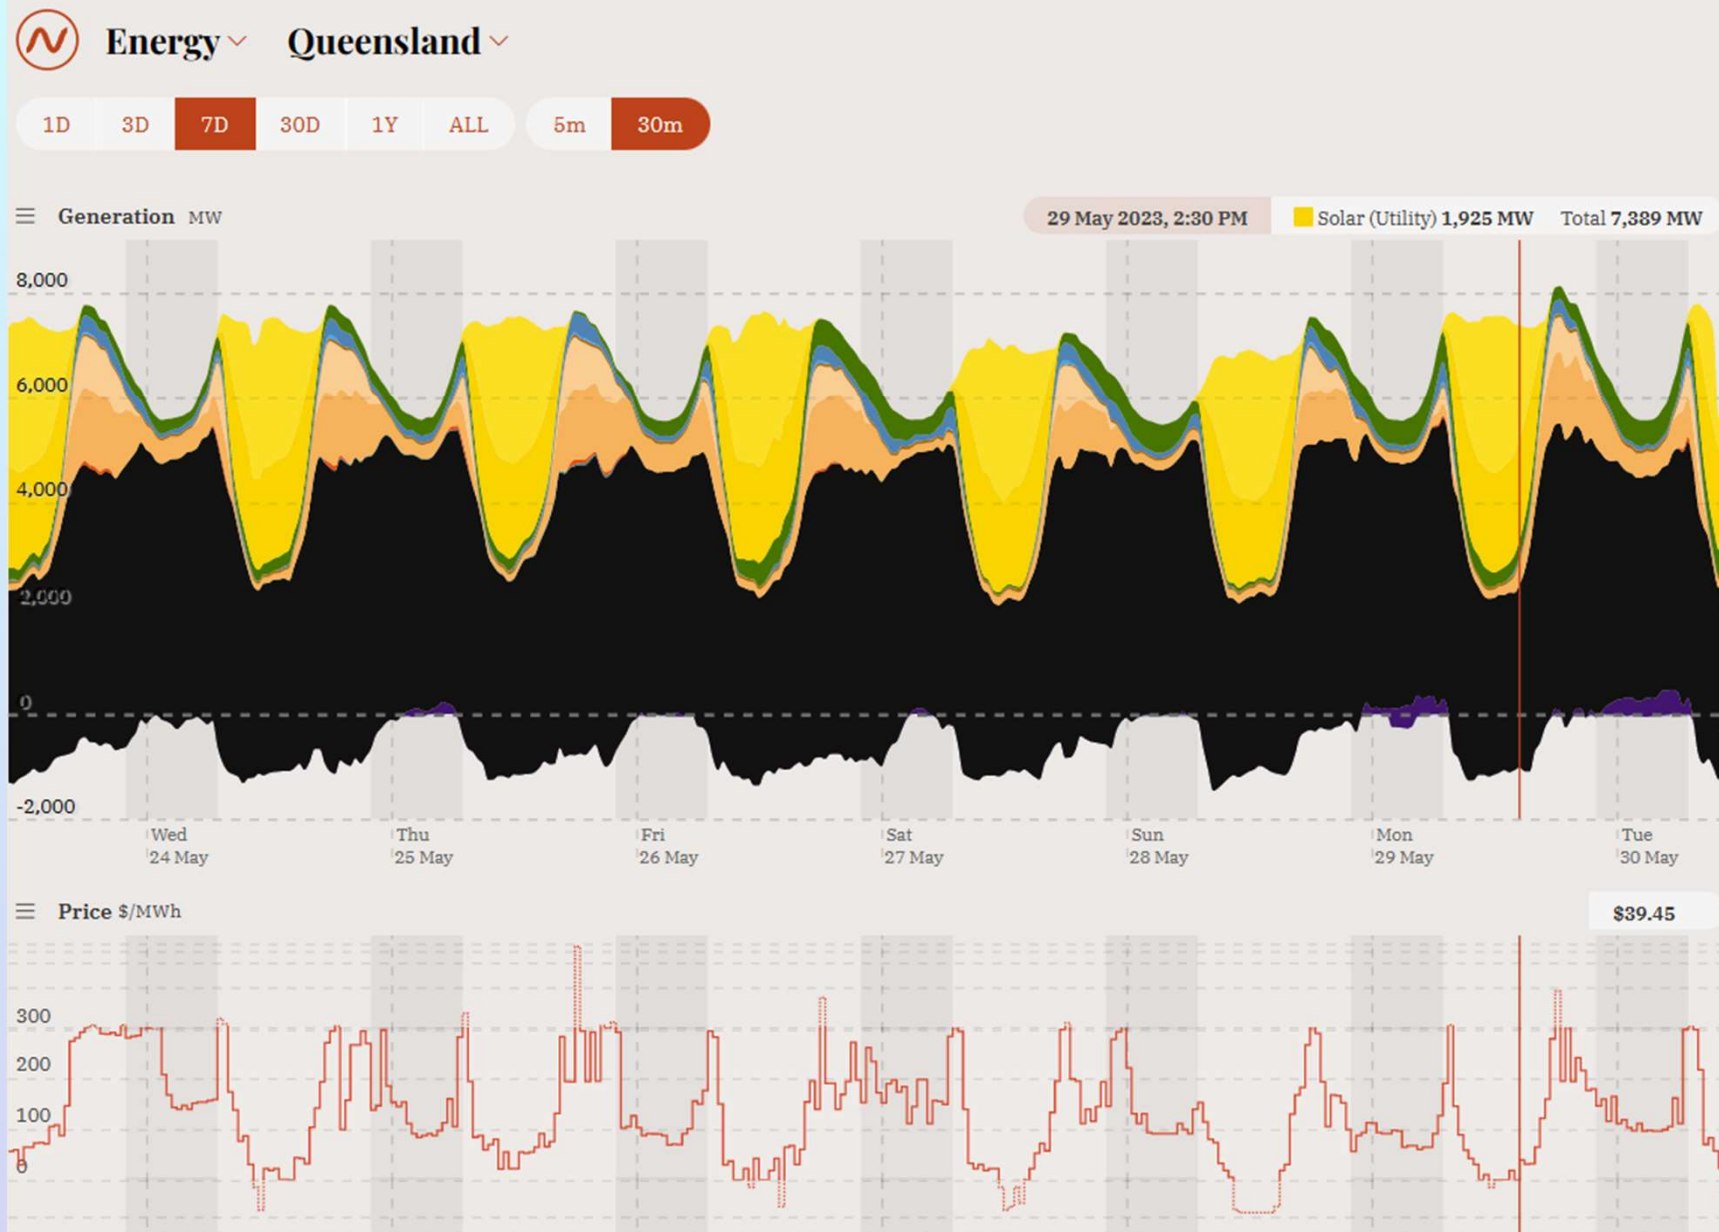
Energy Queensland

1D 3D 7D 30D 1Y ALL 5m 30m

Generation MW

29 May 2023, 2:30 PM Solar (Utility) 1,925 MW Total 7,389 MW

8,000
6,000
4,000
2,000
0
-2,000

Wed 24 May
Thu 25 May
Fri 26 May
Sat 27 May
Sun 28 May
Mon 29 May
Tue 30 May

Price $/MWh

$39.45

300
200
100
0